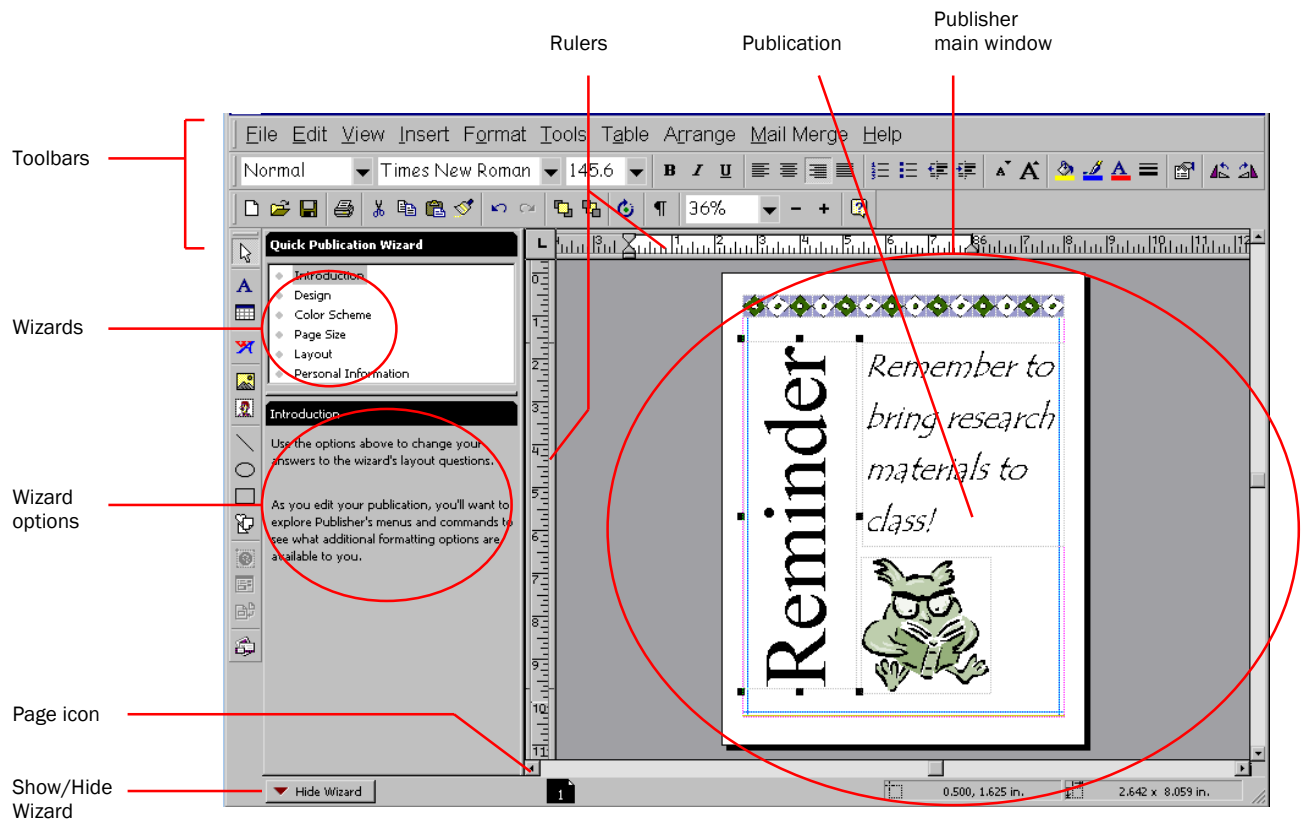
Rulers

Publication

Publisher main window

Toolbars

File Edit View Insert Format Tools Table Arrange Mail Merge Help

Normal Times New Roman 145.6

36%

Quick Publication Wizard

Introduction
Design
Color Scheme
Page Size
Layout
Personal Information

Introduction

Use the options above to change your answers to the wizard's layout questions.

As you edit your publication, you'll want to explore Publisher's menus and commands to see what additional formatting options are available to you.

Wizards

Wizard options

Reminder

Remember to bring research materials to class!

Page icon

Show/Hide Wizard

Hide Wizard

1

0.500, 1.625 in.

2.642 x 8.059 in.